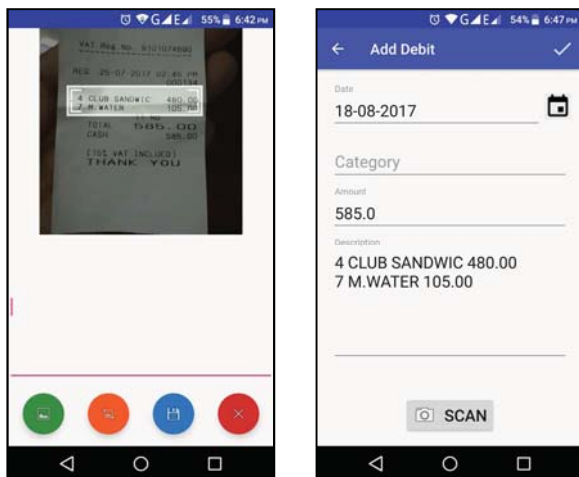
55% 6:42 PM

VAT Reg No. 6101074080

MES 25-07-2017 02:45 PM
000134

4 CLUB SANDWIC 480.00
7 M.WATER 105.00

11 NO
TOTAL 585.00
CASH 585.00

(15% VAT INCLUDED)
THANK YOU

54% 6:47 PM

Add Debit

Date
18-08-2017

Category

Amount
585.0

Description
4 CLUB SANDWIC 480.00
7 M.WATER 105.00

SCAN